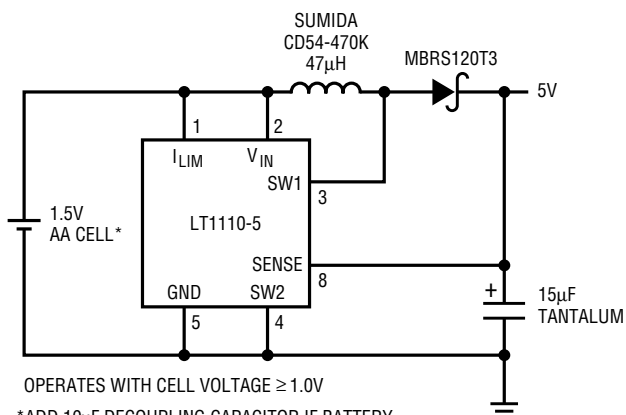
SUMIDA
CD54-470K
47μH

MBRS120T3

5V

1

2

$I_{LIM}$

$V_{IN}$

SW1

3

1.5V
AA CELL*

LT1110-5

SENSE

8

GND

SW2

5

4

+

15μF
TANTALUM

OPERATES WITH CELL VOLTAGE ≥ 1.0V

*ADD 10μF DECOUPLING CAPACITOR IF BATTERY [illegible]